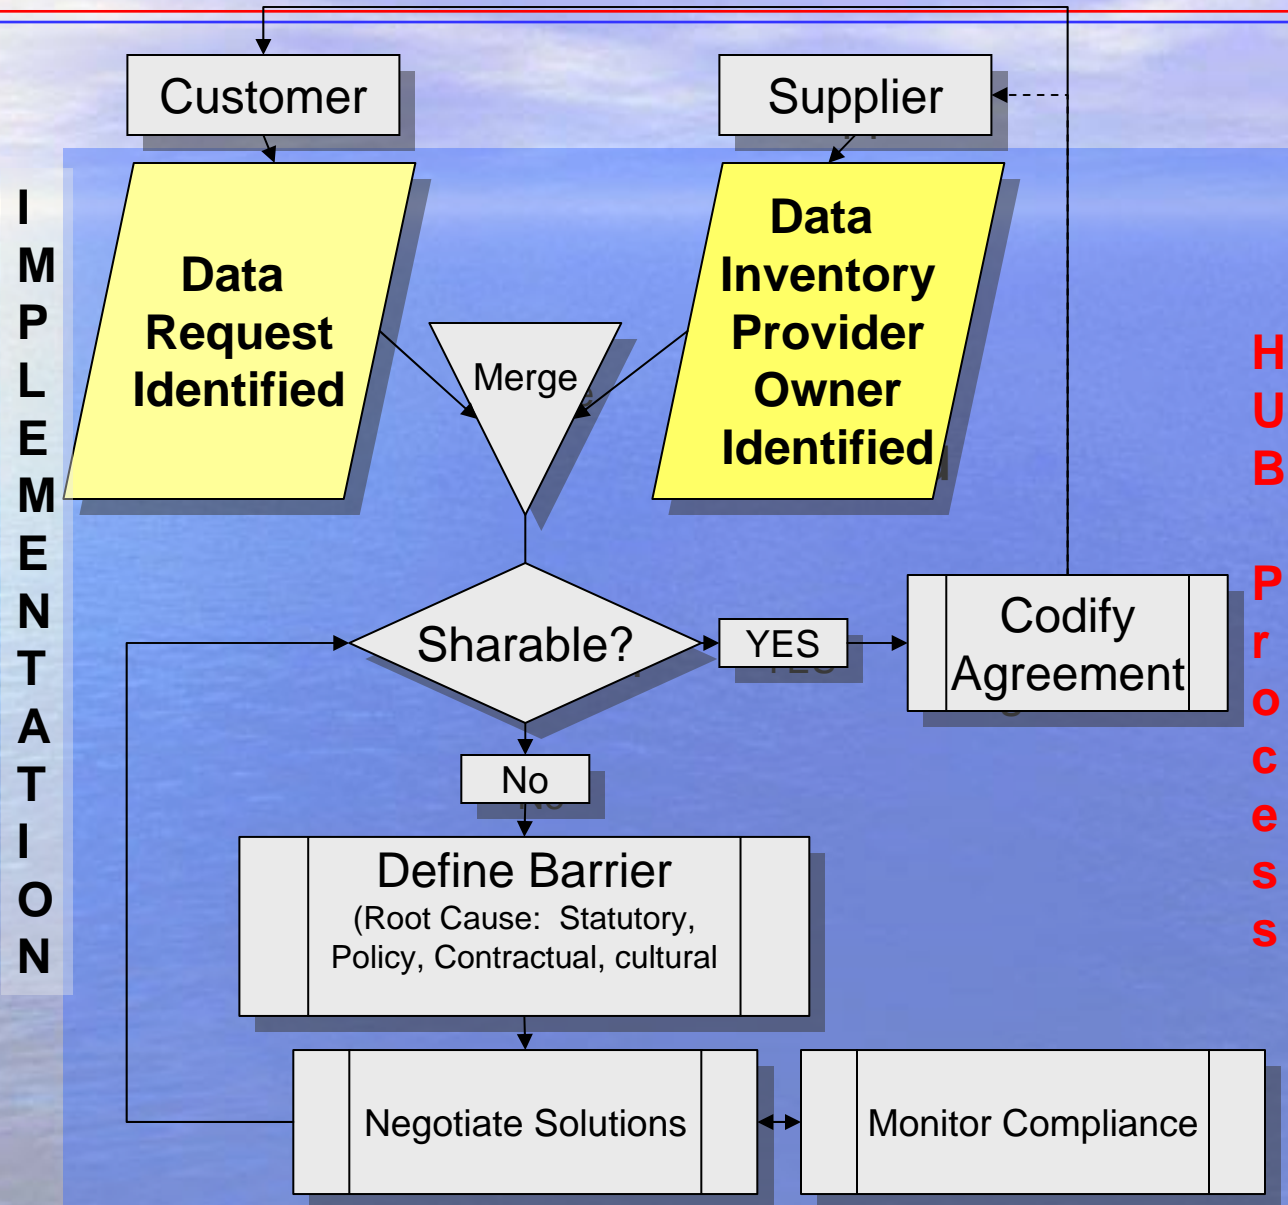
Customer

Supplier

IMPLEMENTATION

Data Request Identified

Merge

Data Inventory Provider Owner Identified

HUB Process

Sharable?

YES

Codify Agreement

No

Define Barrier
(Root Cause: Statutory, Policy, Contractual, cultural

Negotiate Solutions

Monitor Compliance